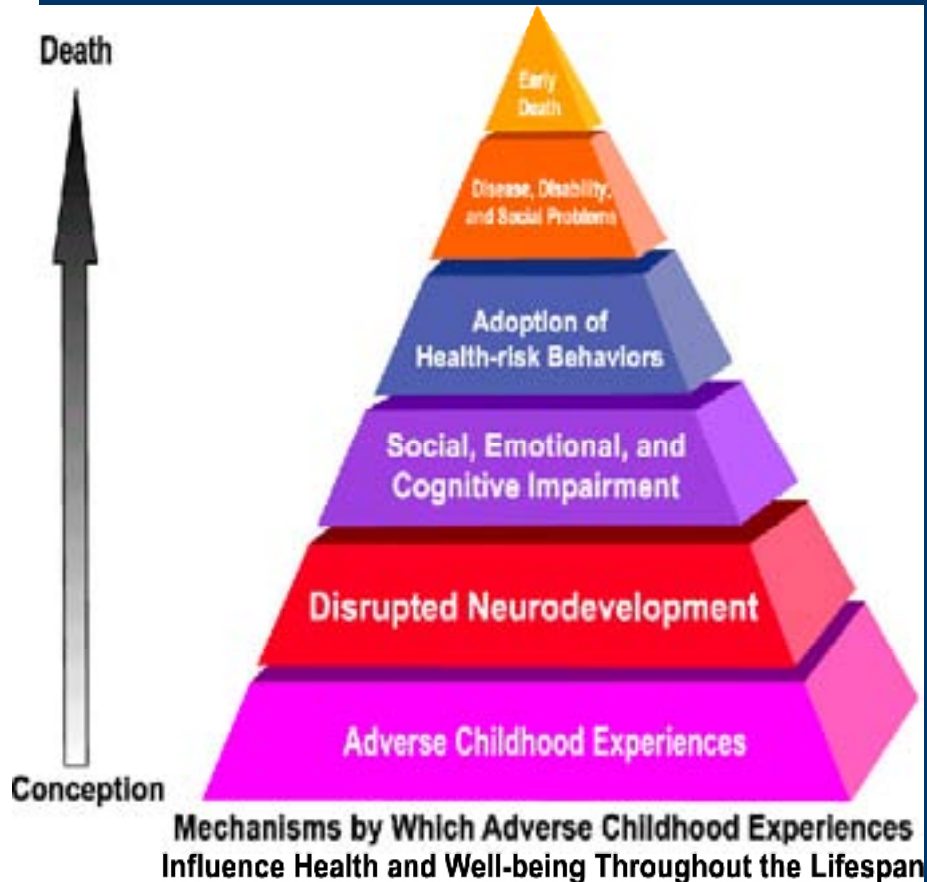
Death

Early Death

Disease, Disability, and Social Problems

Adoption of Health-risk Behaviors

Social, Emotional, and Cognitive Impairment

Disrupted Neurodevelopment

Adverse Childhood Experiences

Conception

Mechanisms by Which Adverse Childhood Experiences Influence Health and Well-being Throughout the Lifespan